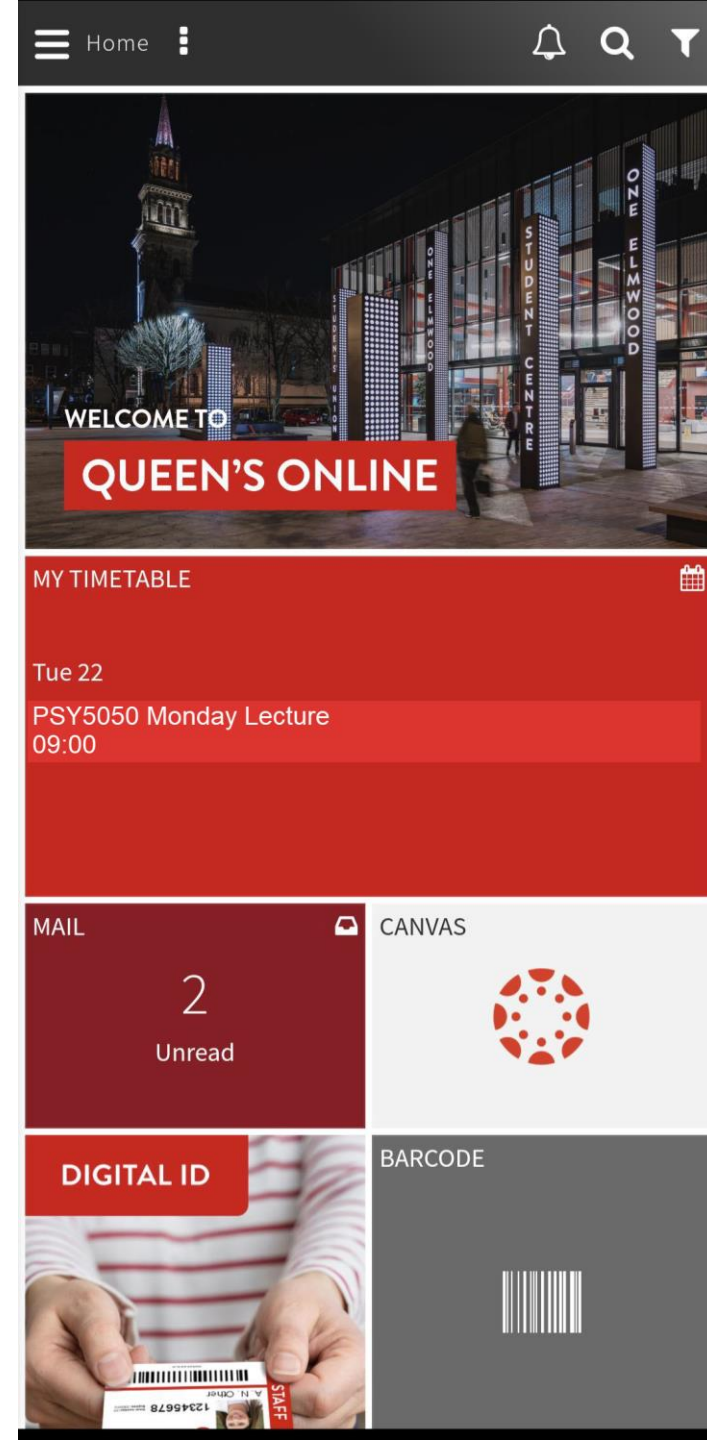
Home

ONE ELMWOOD

STUDENTS UNION

ONE ELMWOOD

STUDENT CENTRE

WELCOME TO
QUEEN'S ONLINE

MY TIMETABLE

Tue 22

PSY5050 Monday Lecture
09:00

MAIL

2
Unread

CANVAS

DIGITAL ID

A. N. Other
12345678
STAFF

BARCODE